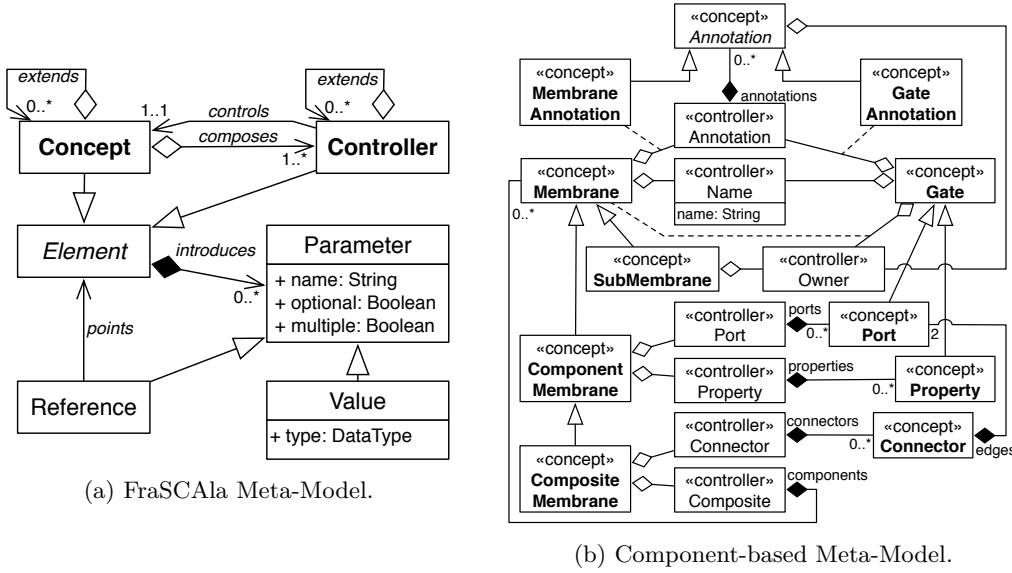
extends
0..*
1..1
controls
extends
0..*
Concept
composes
1..*
Controller
Element
introduces
Parameter
0..*
+ name: String
+ optional: Boolean
+ multiple: Boolean
points
Reference
Value
+ type: DataType

(a) FraSCAla Meta-Model.

«concept»
Annotation
0..*
annotations
«concept»
Membrane
Annotation
«concept»
Gate
Annotation
«controller»
Annotation
«concept»
Membrane
«controller»
Name
name: String
«concept»
Gate
0..*
«concept»
SubMembrane
«controller»
Owner
«controller»
Port
ports
0..*
«concept»
Port
2
«concept»
Component
Membrane
«controller»
Property
properties
0..*
«concept»
Property
«controller»
Connector
connectors
0..*
«concept»
Connector
edges
«concept»
Composite
Membrane
«controller»
Composite
components

(b) Component-based Meta-Model.